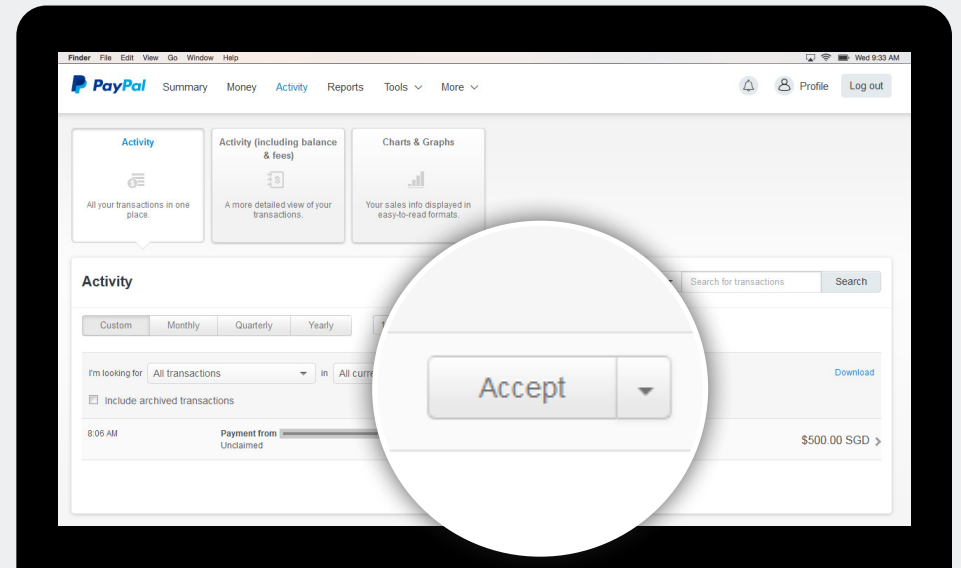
Finder File Edit View Go Window Help

Wed 9:33 AM

PayPal Summary Money Activity Reports Tools More

Profile Log out

Activity

All your transactions in one place.

Activity (including balance & fees)

A more detailed view of your transactions.

Charts & Graphs

Your sales info displayed in easy-to-read formats.

Activity

Search for transactions Search

Custom Monthly Quarterly Yearly

I'm looking for All transactions in All curr

Include archived transactions

Download

8:06 AM

Payment from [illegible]
Unclaimed

$500.00 SGD

Accept